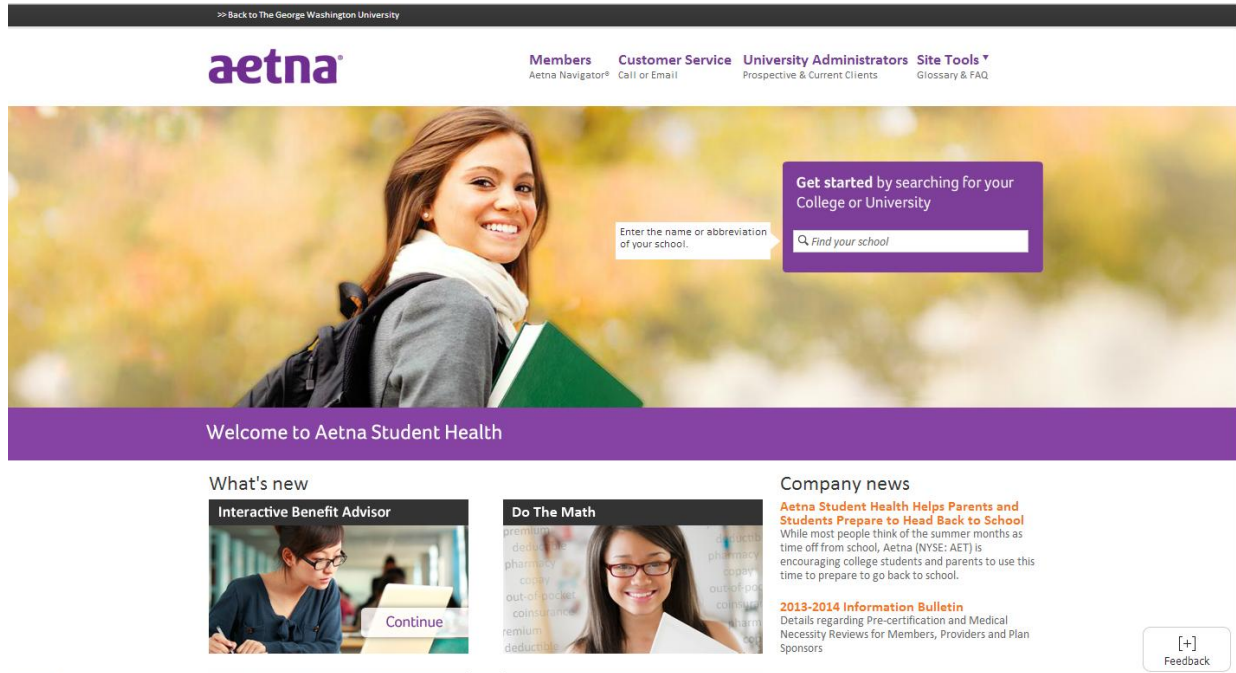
>> Back to The George Washington University

aetna

Members
Aetna Navigator®

Customer Service
Call or Email

University Administrators
Prospective & Current Clients

Site Tools ▾
Glossary & FAQ

Enter the name or abbreviation of your school.

Get started by searching for your College or University

Find your school

Welcome to Aetna Student Health

What's new

Interactive Benefit Advisor

Continue

Do The Math

premium deductible pharmacy copay out-of-pocket coinsurance premium deductible pharmacy copay out-of-pocket coinsurance pharm

Company news

Aetna Student Health Helps Parents and Students Prepare to Head Back to School
While most people think of the summer months as time off from school, Aetna (NYSE: AET) is encouraging college students and parents to use this time to prepare to go back to school.

2013-2014 Information Bulletin
Details regarding Pre-certification and Medical Necessity Reviews for Members, Providers and Plan Sponsors

[+]
Feedback